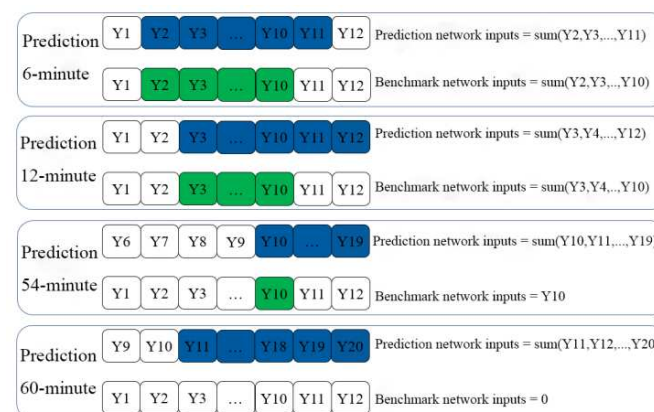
Prediction 6-minute

| Y1 | Y2 | Y3 | ... | Y10 | Y11 | Y12 |

Prediction network inputs = sum(Y2,Y3,...,Y11)

| Y1 | Y2 | Y3 | ... | Y10 | Y11 | Y12 |

Benchmark network inputs = sum(Y2,Y3,...,Y10)

Prediction 12-minute

| Y1 | Y2 | Y3 | ... | Y10 | Y11 | Y12 |

Prediction network inputs = sum(Y3,Y4,...,Y12)

| Y1 | Y2 | Y3 | ... | Y10 | Y11 | Y12 |

Benchmark network inputs = sum(Y3,Y4,...,Y10)

Prediction 54-minute

| Y6 | Y7 | Y8 | Y9 | Y10 | ... | Y19 |

Prediction network inputs = sum(Y10,Y11,...,Y19

| Y1 | Y2 | Y3 | ... | Y10 | Y11 | Y12 |

Benchmark network inputs = Y10

Prediction 60-minute

| Y9 | Y10 | Y11 | ... | Y18 | Y19 | Y20 |

Prediction network inputs = sum(Y11,Y12,...,Y20

| Y1 | Y2 | Y3 | ... | Y10 | Y11 | Y12 |

Benchmark network inputs = 0